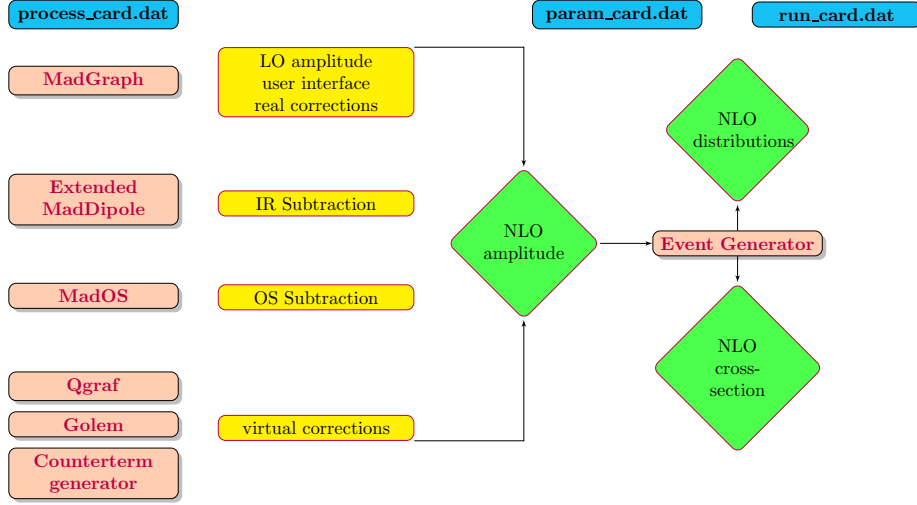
process_card.dat

param_card.dat

run_card.dat

MadGraph

LO amplitude
user interface
real corrections

NLO
distributions

Extended
MadDipole

IR Subtraction

NLO
amplitude

Event Generator

MadOS

OS Subtraction

NLO
cross-
section

Qgraf

Golem

virtual corrections

Counterterm
generator